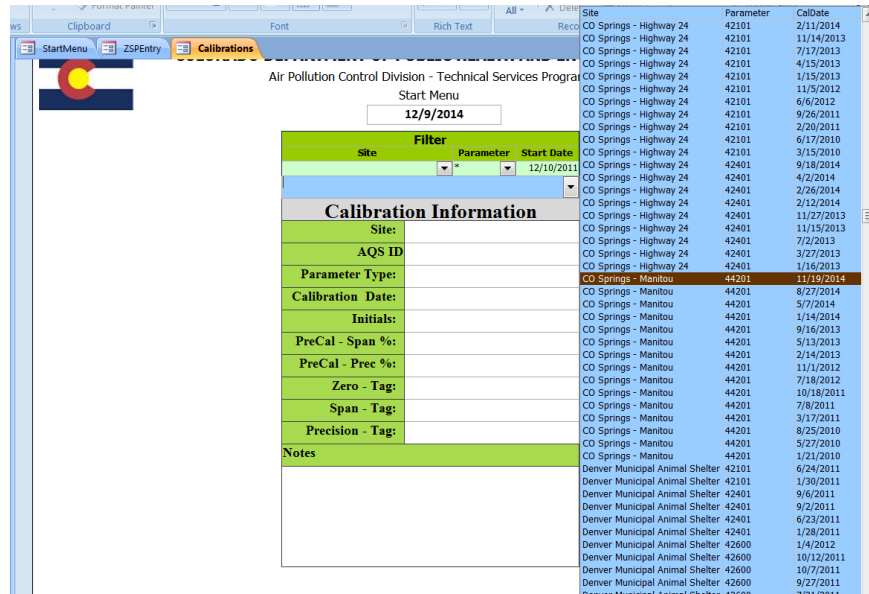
ws Format Painter Clipboard Font Rich Text All Dele Reco

StartMenu ZSPEntry Calibrations

Air Pollution Control Division - Technical Services Prograr

Start Menu

12/9/2014

| Filter | | |
|---|---|---|
| Site | Parameter | Start Date |
| | * | 12/10/2011 |

Calibration Information

Site:
AQS ID
Parameter Type:
Calibration Date:
Initials:
PreCal - Span %:
PreCal - Prec %:
Zero - Tag:
Span - Tag:
Precision - Tag:
Notes

| Site | Parameter | CalDate |
|---|---|---|
| CO Springs - Highway 24 | 42101 | 2/11/2014 |
| CO Springs - Highway 24 | 42101 | 11/14/2013 |
| CO Springs - Highway 24 | 42101 | 7/17/2013 |
| CO Springs - Highway 24 | 42101 | 4/15/2013 |
| CO Springs - Highway 24 | 42101 | 1/15/2013 |
| CO Springs - Highway 24 | 42101 | 11/5/2012 |
| CO Springs - Highway 24 | 42101 | 6/6/2012 |
| CO Springs - Highway 24 | 42101 | 9/26/2011 |
| CO Springs - Highway 24 | 42101 | 2/20/2011 |
| CO Springs - Highway 24 | 42101 | 6/17/2010 |
| CO Springs - Highway 24 | 42101 | 3/15/2010 |
| CO Springs - Highway 24 | 42401 | 9/18/2014 |
| CO Springs - Highway 24 | 42401 | 4/2/2014 |
| CO Springs - Highway 24 | 42401 | 2/26/2014 |
| CO Springs - Highway 24 | 42401 | 2/12/2014 |
| CO Springs - Highway 24 | 42401 | 11/27/2013 |
| CO Springs - Highway 24 | 42401 | 11/15/2013 |
| CO Springs - Highway 24 | 42401 | 7/2/2013 |
| CO Springs - Highway 24 | 42401 | 3/27/2013 |
| CO Springs - Highway 24 | 42401 | 1/16/2013 |
| CO Springs - Manitou | 44201 | 11/19/2014 |
| CO Springs - Manitou | 44201 | 8/27/2014 |
| CO Springs - Manitou | 44201 | 5/7/2014 |
| CO Springs - Manitou | 44201 | 1/14/2014 |
| CO Springs - Manitou | 44201 | 9/16/2013 |
| CO Springs - Manitou | 44201 | 5/13/2013 |
| CO Springs - Manitou | 44201 | 2/14/2013 |
| CO Springs - Manitou | 44201 | 11/1/2012 |
| CO Springs - Manitou | 44201 | 7/18/2012 |
| CO Springs - Manitou | 44201 | 10/18/2011 |
| CO Springs - Manitou | 44201 | 7/8/2011 |
| CO Springs - Manitou | 44201 | 3/17/2011 |
| CO Springs - Manitou | 44201 | 8/25/2010 |
| CO Springs - Manitou | 44201 | 5/27/2010 |
| CO Springs - Manitou | 44201 | 1/21/2010 |
| Denver Municipal Animal Shelter | 42101 | 6/24/2011 |
| Denver Municipal Animal Shelter | 42101 | 1/30/2011 |
| Denver Municipal Animal Shelter | 42401 | 9/6/2011 |
| Denver Municipal Animal Shelter | 42401 | 9/2/2011 |
| Denver Municipal Animal Shelter | 42401 | 6/23/2011 |
| Denver Municipal Animal Shelter | 42401 | 1/28/2011 |
| Denver Municipal Animal Shelter | 42600 | 1/4/2012 |
| Denver Municipal Animal Shelter | 42600 | 10/12/2011 |
| Denver Municipal Animal Shelter | 42600 | 10/7/2011 |
| Denver Municipal Animal Shelter | 42600 | 9/27/2011 |